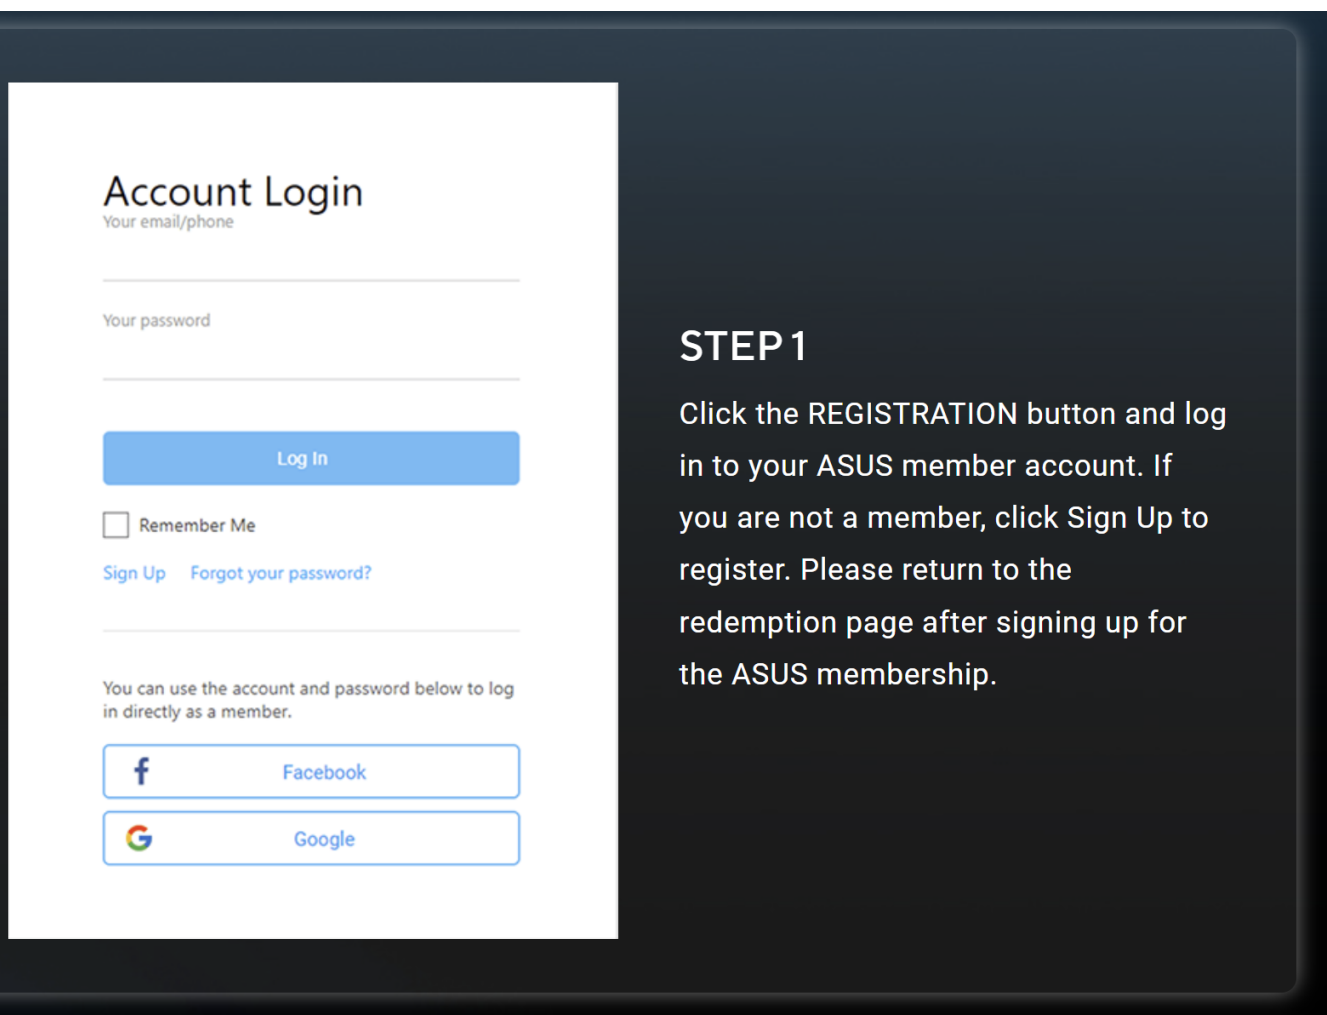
Account Login

Your email/phone

Your password

Log In

Remember Me

Sign Up Forgot your password?

You can use the account and password below to log in directly as a member.

Facebook

Google

STEP 1

Click the REGISTRATION button and log in to your ASUS member account. If you are not a member, click Sign Up to register. Please return to the redemption page after signing up for the ASUS membership.